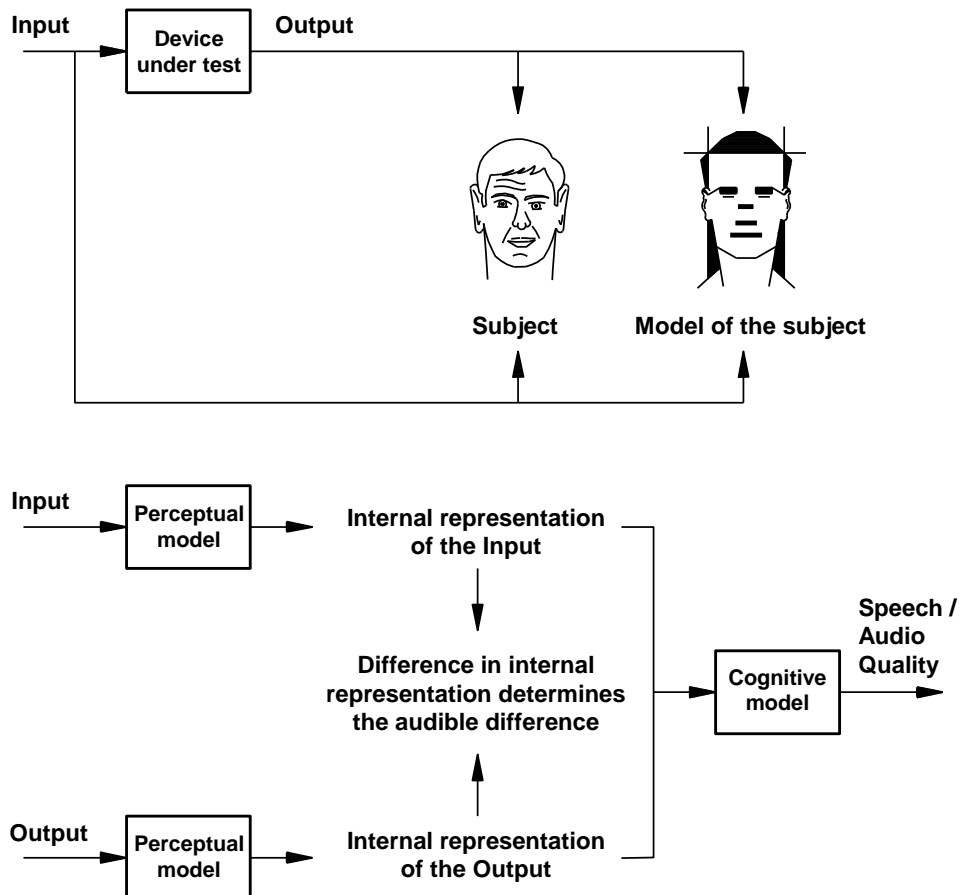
Input

Device under test

Output

Subject

Model of the subject

Input

Perceptual model

Internal representation of the Input

Difference in internal representation determines the audible difference

Cognitive model

Speech / Audio Quality

Output

Perceptual model

Internal representation of the Output